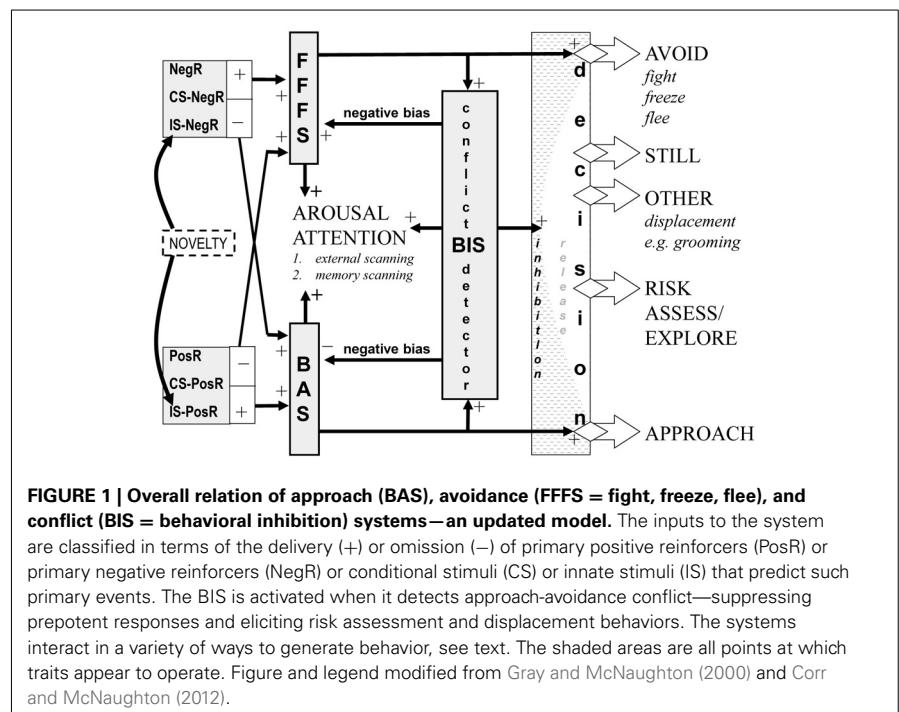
NegR +
CS-NegR
IS-NegR −

FFFS

negative bias

conflict BIS detector

AROUSAL ATTENTION
1. external scanning
2. memory scanning

NOVELTY

PosR −
CS-PosR
IS-PosR +

BAS

negative bias

inhibition

release

decision

AVOID
fight
freeze
flee

STILL

OTHER
displacement
e.g. grooming

RISK ASSESS/ EXPLORE

APPROACH

**FIGURE 1 | Overall relation of approach (BAS), avoidance (FFFS = fight, freeze, flee), and conflict (BIS = behavioral inhibition) systems—an updated model.** The inputs to the system are classified in terms of the delivery (+) or omission (−) of primary positive reinforcers (PosR) or primary negative reinforcers (NegR) or conditional stimuli (CS) or innate stimuli (IS) that predict such primary events. The BIS is activated when it detects approach-avoidance conflict—suppressing prepotent responses and eliciting risk assessment and displacement behaviors. The systems interact in a variety of ways to generate behavior, see text. The shaded areas are all points at which traits appear to operate. Figure and legend modified from Gray and McNaughton (2000) and Corr and McNaughton (2012).